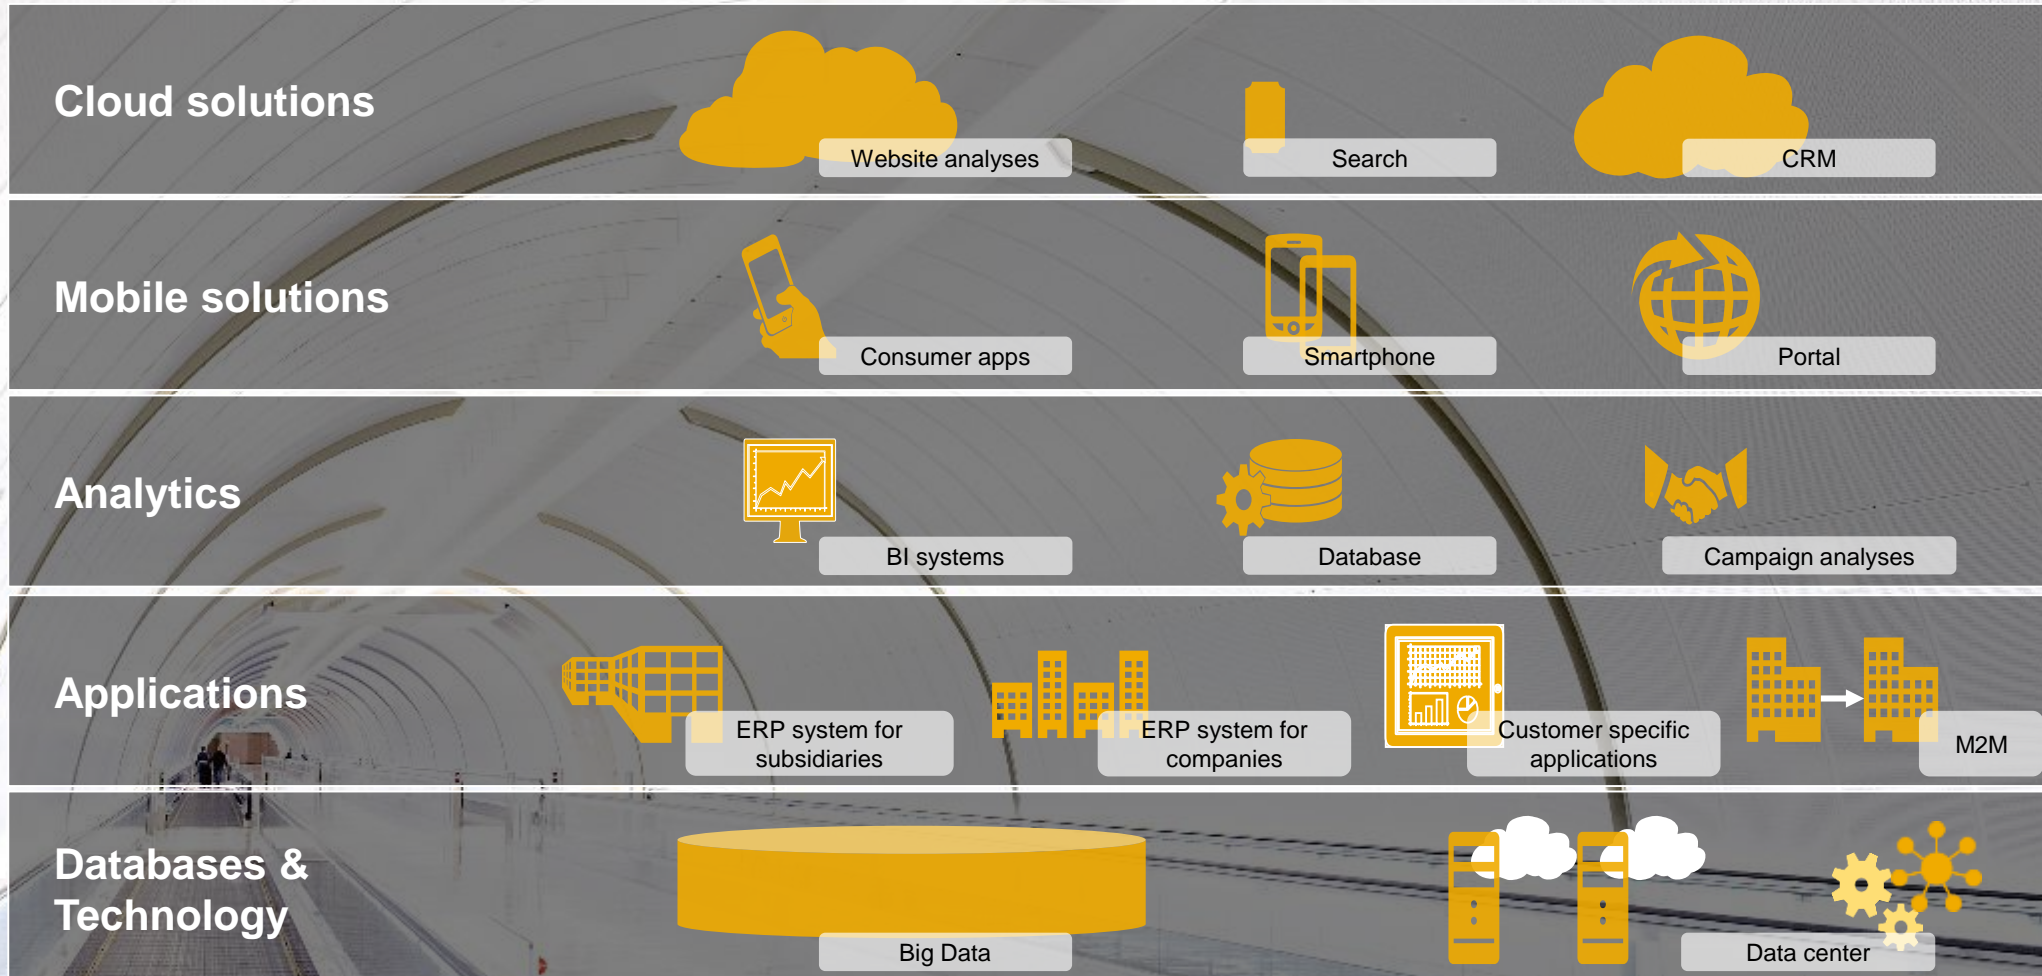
Cloud solutions

Website analyses

Search

CRM

Mobile solutions

Consumer apps

Smartphone

Portal

Analytics

BI systems

Database

Campaign analyses

Applications

ERP system for subsidiaries

ERP system for companies

Customer specific applications

M2M

Databases & Technology

Big Data

Data center